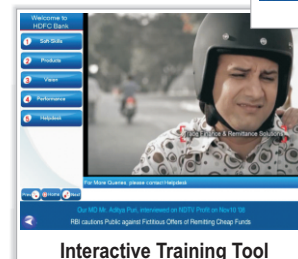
Welcome to HDFC Bank

1 Soft Skills

2 Products

3 Vision

4 Performance

5 Helpdesk

Trade Finance & Remittance Solutions

For More Queries, please contact Helpdesk

Prev Home Next

Our MD Mr. Aditya Puri, interviewed on NDTV Profit on Nov10 '08

RBI cautions Public against Fictitious Offers of Remitting Cheap Funds

Interactive Training Tool